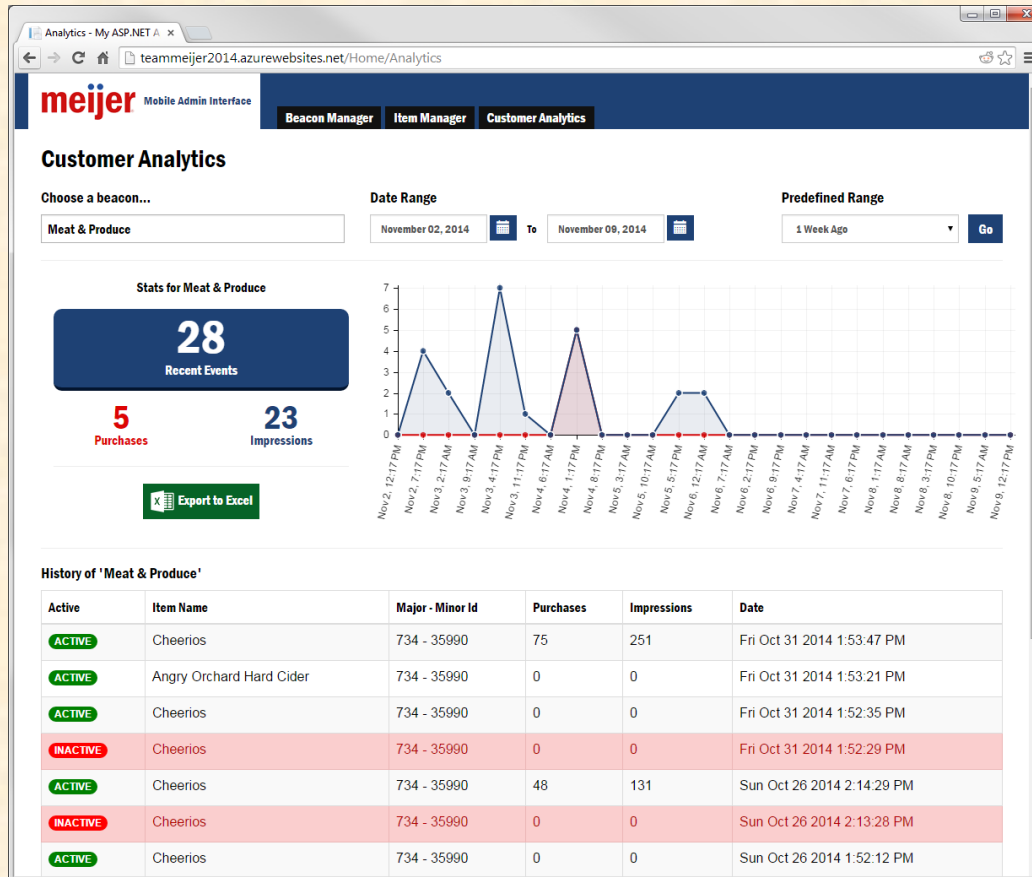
Analytics - My ASP.NET A ×

teammeijer2014.azurewebsites.net/Home/Analytics

meijer Mobile Admin Interface

Beacon Manager Item Manager Customer Analytics

Customer Analytics

Choose a beacon...

Meat & Produce

Date Range

November 02, 2014 To November 09, 2014

Predefined Range

1 Week Ago

Go

Stats for Meat & Produce

28
Recent Events

5
Purchases

23
Impressions

Export to Excel

7
6
5
4
3
2
1
0

Nov2, 12:17 PM
Nov2, 7:17 PM
Nov3, 2:17 AM
Nov3, 9:17 AM
Nov3, 4:17 PM
Nov3, 11:17 PM
Nov4, 6:17 AM
Nov4, 1:17 PM
Nov4, 8:17 PM
Nov5, 3:17 AM
Nov5, 10:17 AM
Nov5, 5:17 PM
Nov6, 12:17 AM
Nov6, 7:17 AM
Nov6, 2:17 PM
Nov6, 9:17 PM
Nov7, 4:17 AM
Nov7, 11:17 AM
Nov7, 6:17 PM
Nov8, 1:17 AM
Nov8, 8:17 AM
Nov8, 3:17 PM
Nov8, 10:17 PM
Nov9, 5:17 AM
Nov9, 12:17 PM

History of 'Meat & Produce'

| Active | Item Name | Major - Minor Id | Purchases | Impressions | Date |
|---|---|---|---|---|---|
| ACTIVE | Cheerios | 734 - 35990 | 75 | 251 | Fri Oct 31 2014 1:53:47 PM |
| ACTIVE | Angry Orchard Hard Cider | 734 - 35990 | 0 | 0 | Fri Oct 31 2014 1:53:21 PM |
| ACTIVE | Cheerios | 734 - 35990 | 0 | 0 | Fri Oct 31 2014 1:52:35 PM |
| INACTIVE | Cheerios | 734 - 35990 | 0 | 0 | Fri Oct 31 2014 1:52:29 PM |
| ACTIVE | Cheerios | 734 - 35990 | 48 | 131 | Sun Oct 26 2014 2:14:29 PM |
| INACTIVE | Cheerios | 734 - 35990 | 0 | 0 | Sun Oct 26 2014 2:13:28 PM |
| ACTIVE | Cheerios | 734 - 35990 | 0 | 0 | Sun Oct 26 2014 1:52:12 PM |